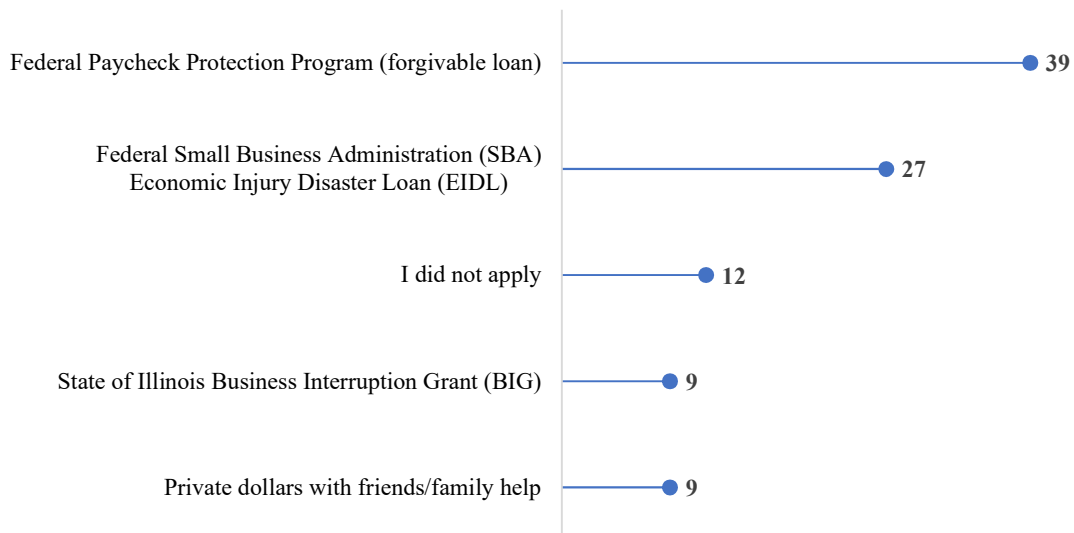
Federal Paycheck Protection Program (forgivable loan) 39

Federal Small Business Administration (SBA) Economic Injury Disaster Loan (EIDL) 27

I did not apply 12

State of Illinois Business Interruption Grant (BIG) 9

Private dollars with friends/family help 9